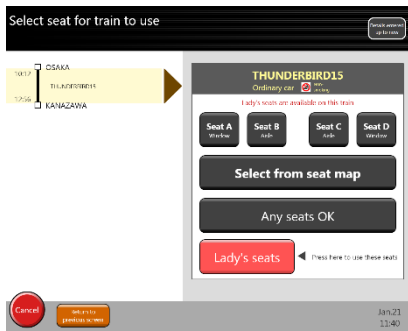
Select seat for train to use

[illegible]

OSAKA

10:12

THUNDERBIRD15

12:56

KANAZAWA

THUNDERBIRD15

Ordinary car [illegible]

Lady's seats are available on this train

Seat A
Window

Seat B
Aisle

Seat C
Aisle

Seat D
Window

Select from seat map

Any seats OK

Lady's seats

Press here to use these seats

Cancel

Return to previous screen

Jan.21
11:40